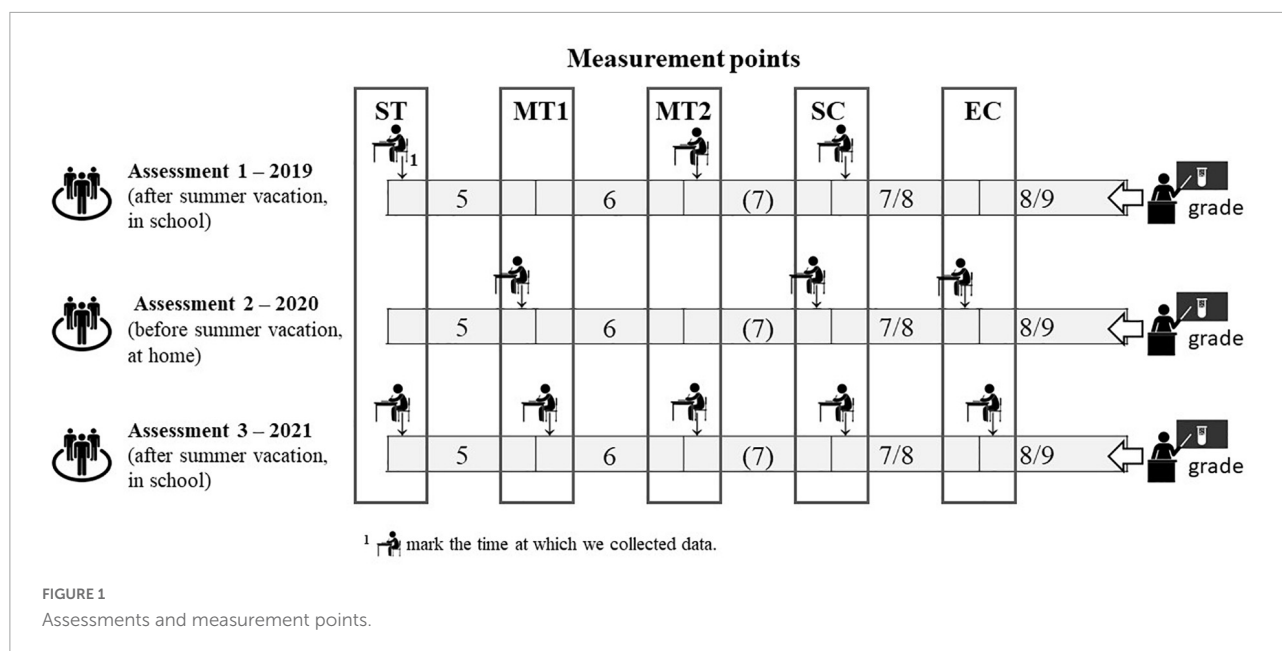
Measurement points

ST MT1 MT2 SC EC

Assessment 1 – 2019 (after summer vacation, in school)

1

5 6 (7) 7/8 8/9 grade

Assessment 2 – 2020 (before summer vacation, at home)

5 6 (7) 7/8 8/9 grade

Assessment 3 – 2021 (after summer vacation, in school)

5 6 (7) 7/8 8/9 grade

$^1$ mark the time at which we collected data.

FIGURE 1
Assessments and measurement points.